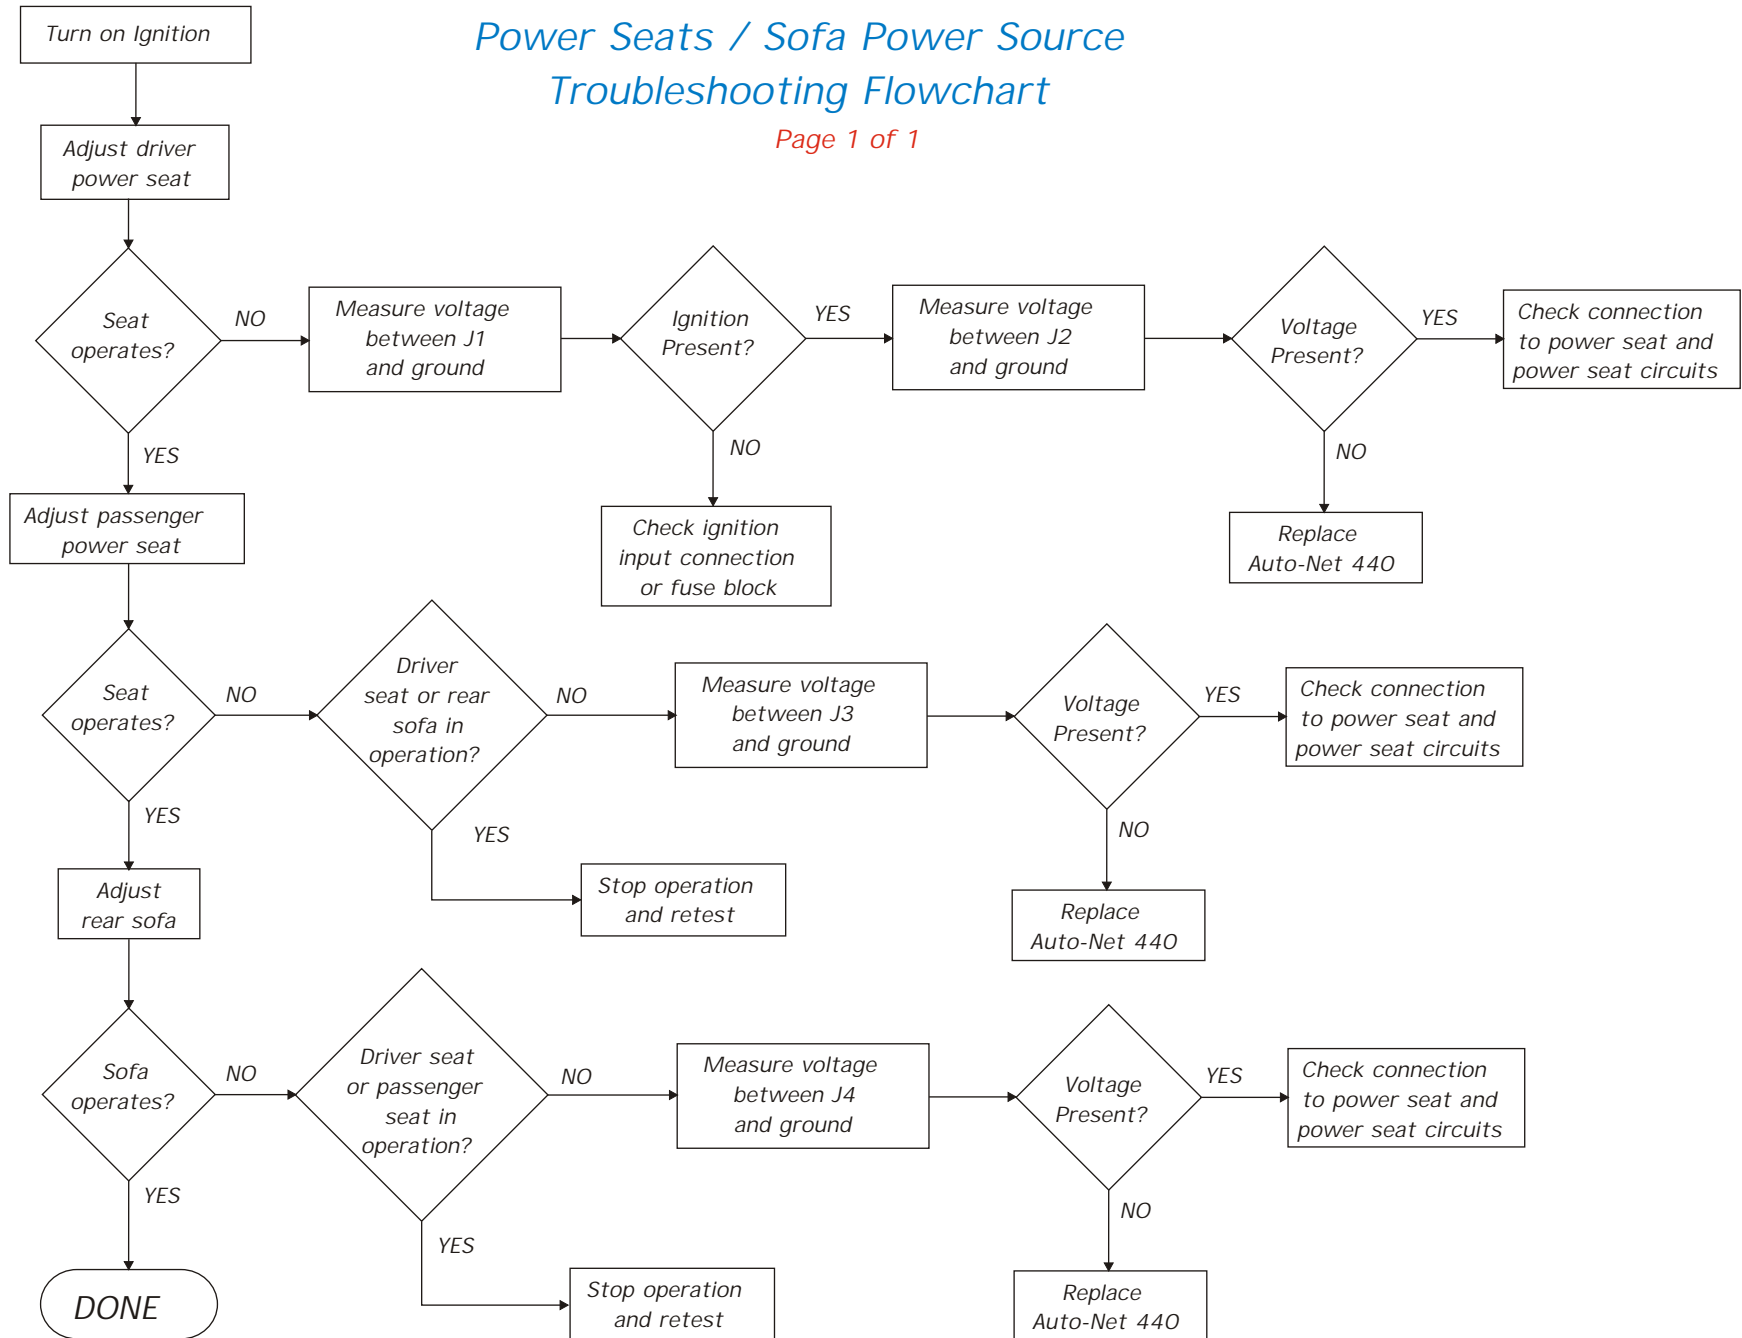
Power Seats / Sofa Power Source
Troubleshooting Flowchart
Page 1 of 1

Turn on Ignition

Adjust driver power seat

Seat operates?

NO

Measure voltage between J1 and ground

Ignition Present?

YES

Measure voltage between J2 and ground

Voltage Present?

YES

Check connection to power seat and power seat circuits

NO

Replace Auto-Net 440

NO

Check ignition input connection or fuse block

YES

Adjust passenger power seat

Seat operates?

NO

Driver seat or rear sofa in operation?

NO

Measure voltage between J3 and ground

Voltage Present?

YES

Check connection to power seat and power seat circuits

NO

Replace Auto-Net 440

YES

Stop operation and retest

YES

Adjust rear sofa

Sofa operates?

NO

Driver seat or passenger seat in operation?

NO

Measure voltage between J4 and ground

Voltage Present?

YES

Check connection to power seat and power seat circuits

NO

Replace Auto-Net 440

YES

Stop operation and retest

YES

DONE